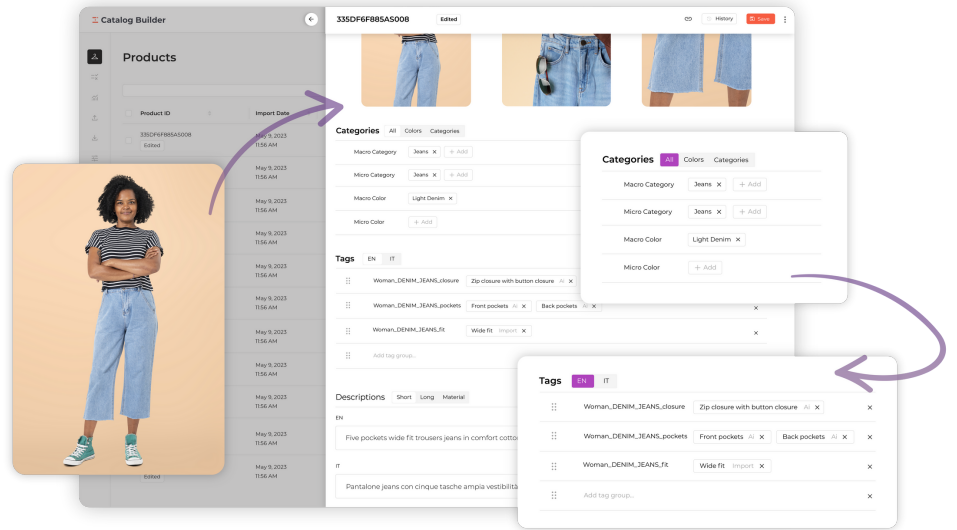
Catalog Builder

Products

Product ID
Import Date

335DF6F885AS008
Edited

May 9, 2023
11:56 AM
May 9, 2023
11:56 AM
May 9, 2023
11:56 AM
May 9, 2023
11:56 AM
May 9, 2023
11:56 AM
May 9, 2023
11:56 AM
May 9, 2023
11:56 AM
May 9, 2023
11:56 AM
May 9, 2023
11:56 AM
May 9, 2023
11:56 AM
May 9, 2023
11:56 AM
May 9, 2023
11:56 AM
May 9, 2023
11:56 AM
May 9, 2023
11:56 AM
Edited

335DF6F885AS008
Edited
History
Save

Categories All Colors Categories
Macro Category Jeans × + Add
Micro Category Jeans × + Add
Macro Color Light Denim ×
Micro Color + Add

Tags EN IT
Woman_DENIM_JEANS_closure Zip closure with button closure AI ×
Woman_DENIM_JEANS_pockets Front pockets AI × Back pockets AI × ×
Woman_DENIM_JEANS_fit Wide fit Import × ×
Add tag group... ×

Descriptions Short Long Material
EN
Five pockets wide fit trousers jeans in comfort cotto
IT
Pantalone jeans con cinque tasche ampia vestibilità

Categories All Colors Categories
Macro Category Jeans × + Add
Micro Category Jeans × + Add
Macro Color Light Denim ×
Micro Color + Add

Tags EN IT
Woman_DENIM_JEANS_closure Zip closure with button closure AI × ×
Woman_DENIM_JEANS_pockets Front pockets AI × Back pockets AI × ×
Woman_DENIM_JEANS_fit Wide fit Import × ×
Add tag group... ×